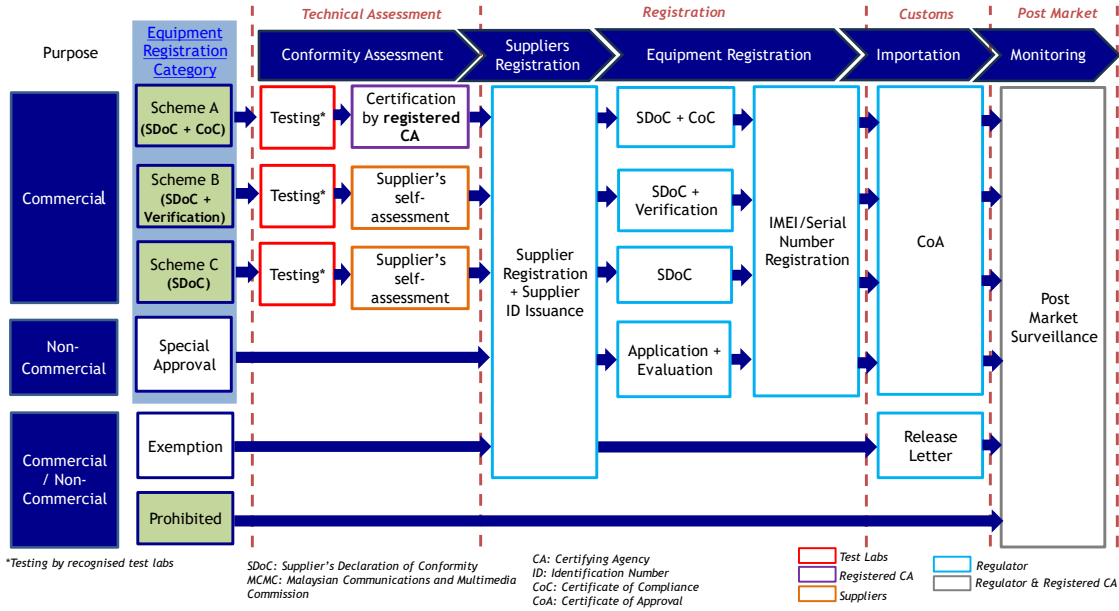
Technical Assessment

Registration

Customs

Post Market

Purpose

Equipment Registration Category

Conformity Assessment

Suppliers Registration

Equipment Registration

Importation

Monitoring

Commercial

Scheme A (SDoC + CoC)

Testing*

Certification by **registered CA**

Scheme B (SDoC + Verification)

Testing*

Supplier's self-assessment

Scheme C (SDoC)

Testing*

Supplier's self-assessment

Supplier Registration + Supplier ID Issuance

SDoC + CoC

SDoC + Verification

SDoC

Application + Evaluation

IMEI/Serial Number Registration

CoA

Post Market Surveillance

Non-Commercial

Special Approval

Commercial / Non-Commercial

Exemption

Release Letter

Prohibited

*Testing by recognised test labs

SDoC: Supplier's Declaration of Conformity
MCMC: Malaysian Communications and Multimedia Commission

CA: Certifying Agency
ID: Identification Number
CoC: Certificate of Compliance
CoA: Certificate of Approval

Test Labs
Registered CA
Suppliers

Regulator
Regulator & Registered CA